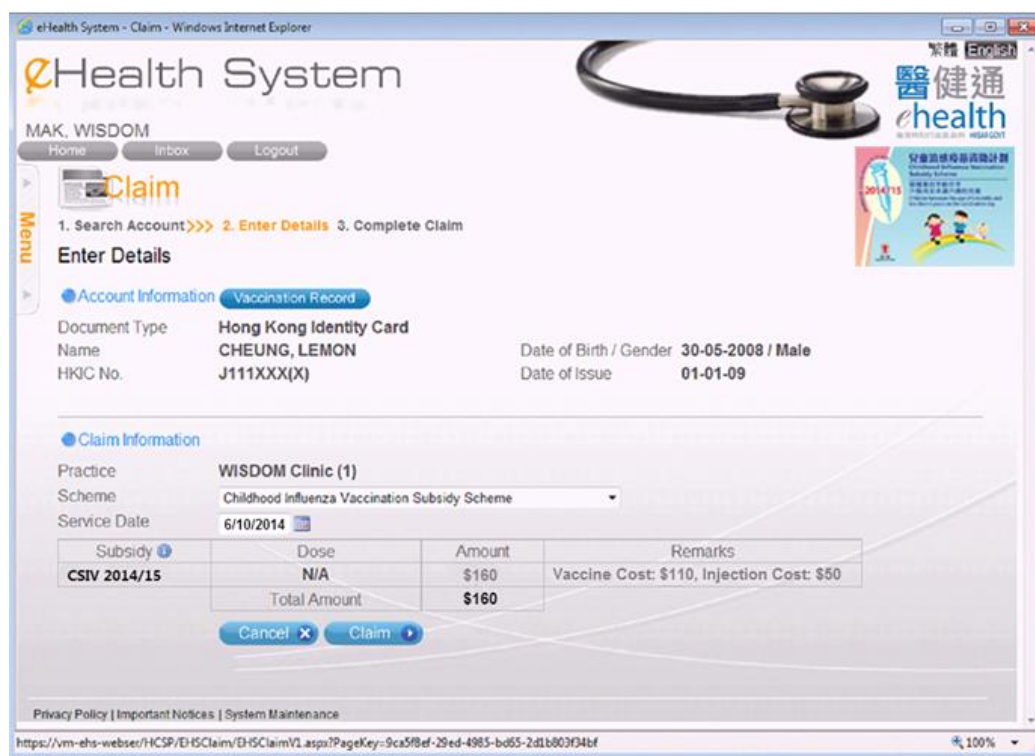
eHealth System - Claim - Windows Internet Explorer

繁體 English

eHealth System

醫健通
ehealth

MAK, WISDOM

Home Inbox Logout

Menu

Claim

1. Search Account>>> 2. Enter Details 3. Complete Claim

Enter Details

Account Information Vaccination Record

Document Type Hong Kong Identity Card
Name CHEUNG, LEMON
HKIC No. J111XXX(X)
Date of Birth / Gender 30-05-2008 / Male
Date of Issue 01-01-09

Claim Information

Practice WISDOM Clinic (1)
Scheme Childhood Influenza Vaccination Subsidy Scheme
Service Date 6/10/2014

| Subsidy | Dose | Amount | Remarks |
|---|---|---|---|
| CSIV 2014/15 | N/A | \$160 | Vaccine Cost: \$110, Injection Cost: \$50 |
| | Total Amount | \$160 | |

Cancel Claim

Privacy Policy | Important Notices | System Maintenance

https://vm-ehs-webser/HCSP/EHSClaim/EHSClaimV1.aspx?PageKey=9ca5f8ef-29ed-4985-bd65-2d1b803f34bf

100%